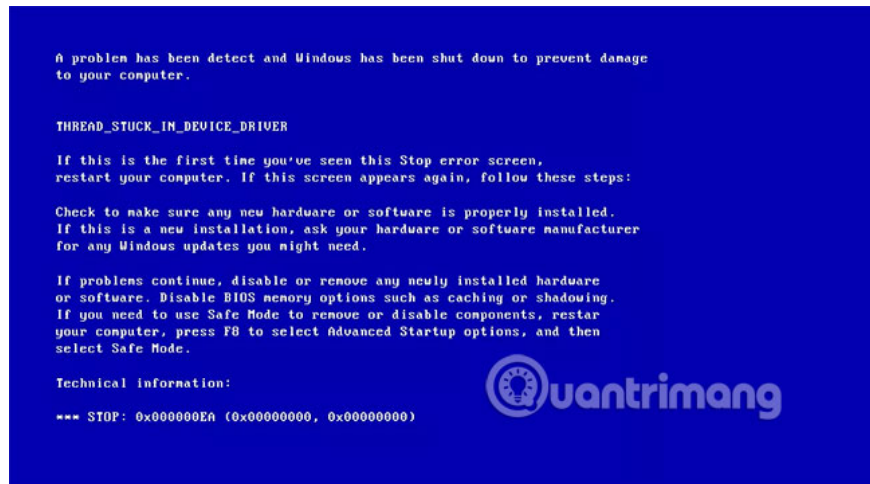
A problem has been detect and Windows has been shut down to prevent damage to your computer.

THREAD_STUCK_IN_DEVICE_DRIVER

If this is the first time you've seen this Stop error screen, restart your computer. If this screen appears again, follow these steps:

Check to make sure any new hardware or software is properly installed. If this is a new installation, ask your hardware or software manufacturer for any Windows updates you might need.

If problems continue, disable or remove any newly installed hardware or software. Disable BIOS memory options such as caching or shadowing. If you need to use Safe Mode to remove or disable components, restar your computer, press F8 to select Advanced Startup options, and then select Safe Mode.

Technical information:

*** STOP: 0x000000EA (0x00000000, 0x00000000)

Quantrimang